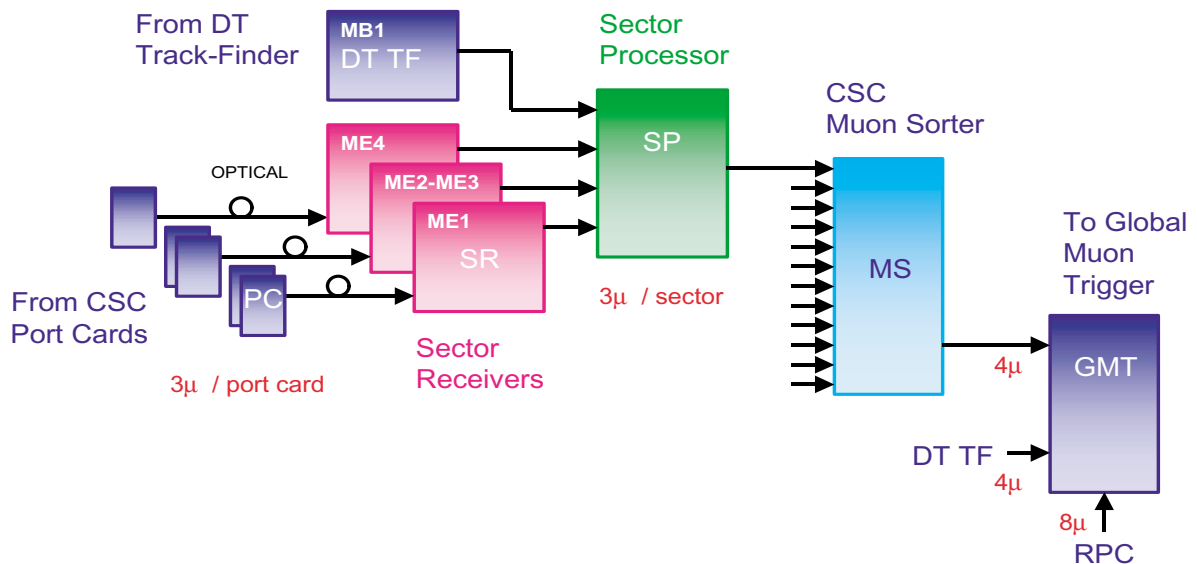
From DT Track-Finder

MB1
DT TF

Sector Processor

SP

CSC Muon Sorter

OPTICAL

ME4

ME2-ME3

ME1
SR

PC

From CSC Port Cards

$3\mu$ / port card

Sector Receivers

$3\mu$ / sector

MS

To Global Muon Trigger

GMT

$4\mu$

DT TF

$4\mu$

$8\mu$

RPC